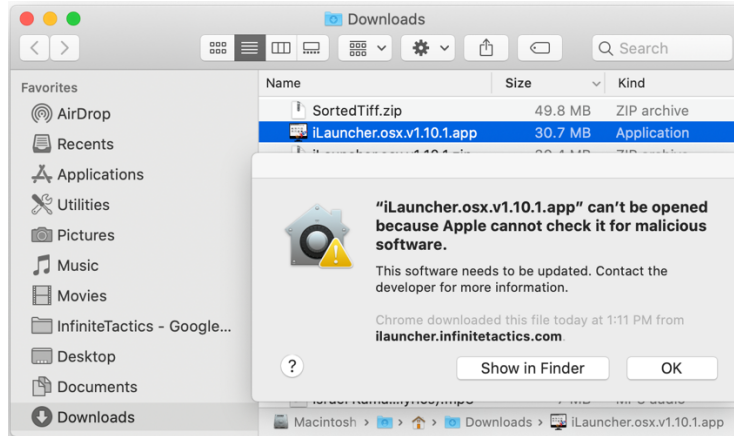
Downloads

Search

Favorites
AirDrop
Recents
Applications
Utilities
Pictures
Music
Movies
InfiniteTactics - Google...
Desktop
Documents
Downloads

| Name | Size | Kind |
|---|---|---|
| SortedTiff.zip | 49.8 MB | ZIP archive |
| iLauncher.osx.v1.10.1.app | 30.7 MB | Application |
| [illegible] | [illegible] | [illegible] |
| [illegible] | | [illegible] |

"iLauncher.osx.v1.10.1.app" can't be opened because Apple cannot check it for malicious software.

This software needs to be updated. Contact the developer for more information.

Chrome downloaded this file today at 1:11 PM from ilauncher.infinitetactics.com.

?

Show in Finder

OK

Macintosh › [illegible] › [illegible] › Downloads › iLauncher.osx.v1.10.1.app